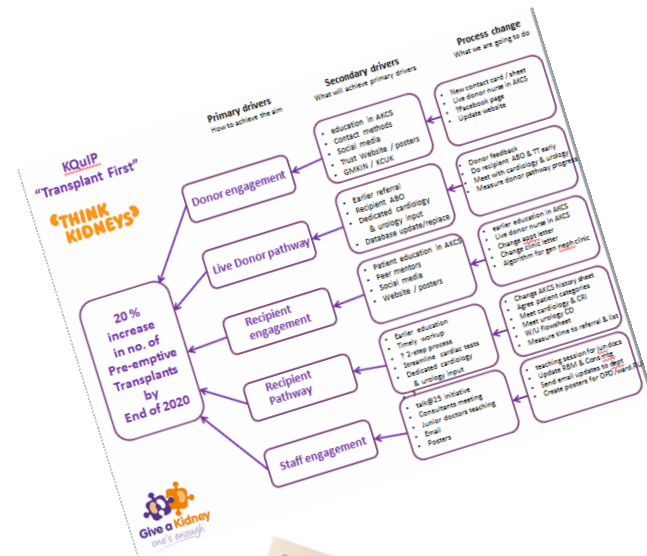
KQuIP
"Transplant First"

THINK KIDNEYS

Primary drivers
How to achieve the aim

Secondary drivers
What will achieve primary drivers

Process change
What we are going to do

20 % increase in no. of Pre-emptive Transplants by End of 2020

Donor engagement

Live Donor pathway

Recipient engagement

Recipient Pathway

Staff engagement

education in AKCS
Contact methods
Social media
Trust Website / posters
GMKIN / KCUK

Earlier referral
Recipient ABO
Dedicated cardiology & urology input
Database update/replace

Patient education in AKCS
Peer mentors
Social media
Website / posters

Earlier education
Timely workup
? 2-step process
Streamline cardiac tests
Dedicated cardiology & urology input

talk@25 initiative
Consultants meeting
Junior doctors teaching
Email
Posters

New contact card / sheet
Live donor nurse in AKCS
Facebook page
Update website

Donor feedback
Do recipient ABO & TT early
Meet with cardiology & urology
Measure donor pathway progress

earlier education in AKCS
Live donor nurse in AKCS
Change appt letter
Change clinic letter
Algorithm for gen neph clinic

Change AKCS history sheet
Agree patient categories
Meet cardiology & CRI
Meet urology CD
W/U flowsheet
Measure time to referral & list

teaching session for jun docs
Update RBM & Cons mtg
Send email updates to dept
Create posters for OPD/ward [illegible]

Give a Kidney
one's enough